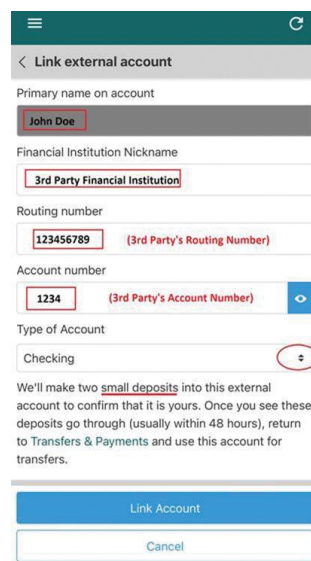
< Link external account

Primary name on account

John Doe

Financial Institution Nickname

3rd Party Financial Institution

Routing number

123456789 (3rd Party's Routing Number)

Account number

1234 (3rd Party's Account Number)

Type of Account

Checking

We'll make two small deposits into this external account to confirm that it is yours. Once you see these deposits go through (usually within 48 hours), return to Transfers & Payments and use this account for transfers.

Link Account

Cancel